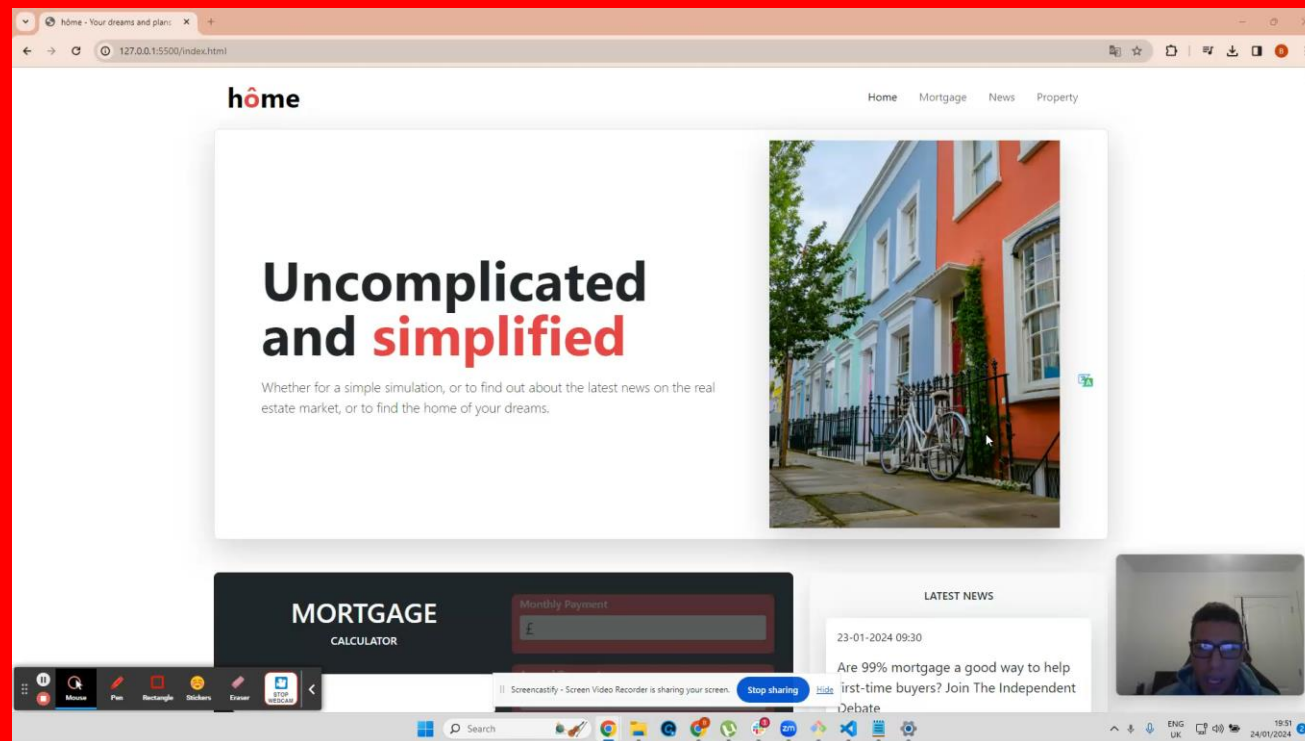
hôme - Your dreams and plan ×

127.0.0.1:5500/index.html

hôme

Home Mortgage News Property

Uncomplicated and simplified

Whether for a simple simulation, or to find out about the latest news on the real estate market, or to find the home of your dreams.

MORTGAGE
CALCULATOR

Monthly Payment
£

LATEST NEWS

23-01-2024 09:30

Are 99% mortgage a good way to help first-time buyers? Join The Independent Debate

Mouse Pen Rectangle Stickers Eraser STOP WEBCAM

Screencastify - Screen Video Recorder is sharing your screen. Stop sharing Hide

Search

ENG UK 19:51 24/01/2024